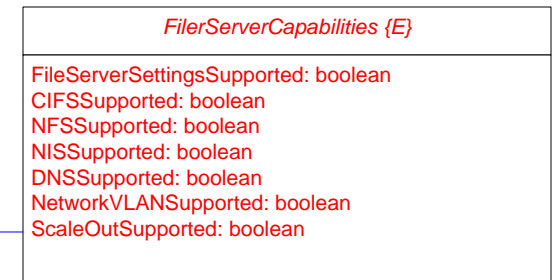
FilerServerCapabilities {E}

FileServerSettingsSupported: boolean
CIFSSupported: boolean
NFSSupported: boolean
NISSupported: boolean
DNSSupported: boolean
NetworkVLANSupported: boolean
ScaleOutSupported: boolean